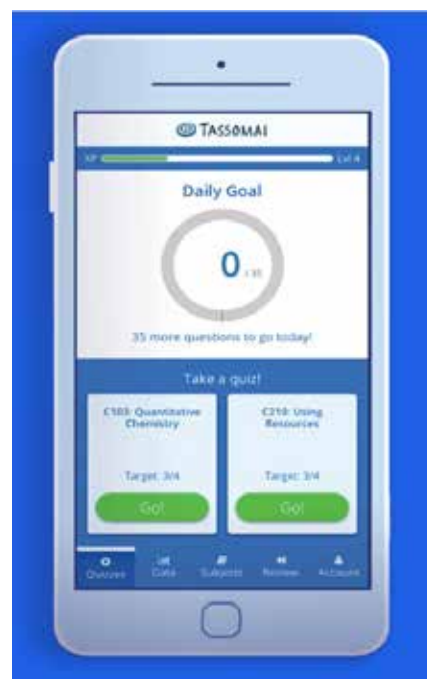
TASSOMAI

XP

Lvl 4

Daily Goal

0 / 35

35 more questions to go today!

Take a quiz!

C103: Quantitative Chemistry

Target: 3/4

Go!

C210: Using Resources

Target: 3/4

Go!

Overview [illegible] Subjects Review Account